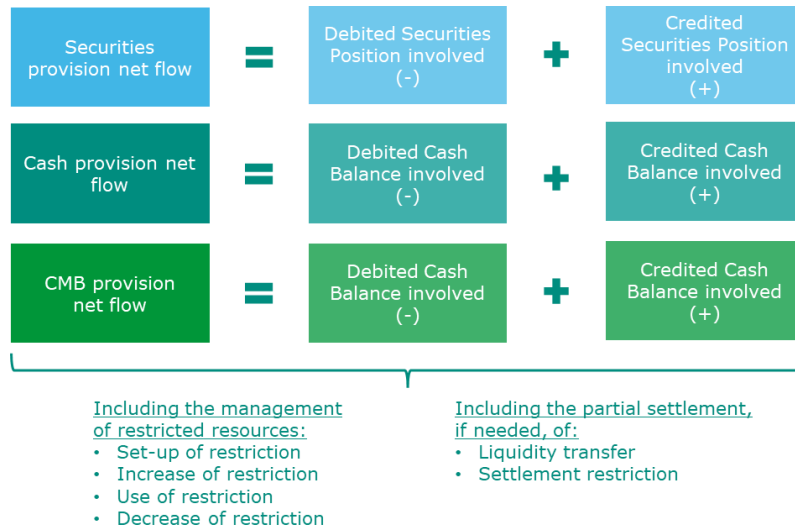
Securities provision net flow = Debited Securities Position involved (-) + Credited Securities Position involved (+)

Cash provision net flow = Debited Cash Balance involved (-) + Credited Cash Balance involved (+)

CMB provision net flow = Debited Cash Balance involved (-) + Credited Cash Balance involved (+)

Including the management of restricted resources:
• Set-up of restriction
• Increase of restriction
• Use of restriction
• Decrease of restriction

Including the partial settlement, if needed, of:
• Liquidity transfer
• Settlement restriction